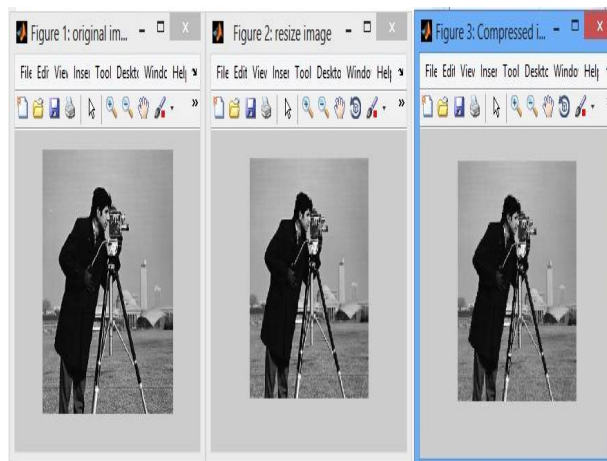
Figure 1: original im... – □ X
File Edit View Inser Tool Deskto Windo Help »

Figure 2: resize image – □ X
File Edit View Inser Tool Deskto Windo Help »

Figure 3: Compressed i... – □ X
File Edit View Inser Tool Deskto Windo Help